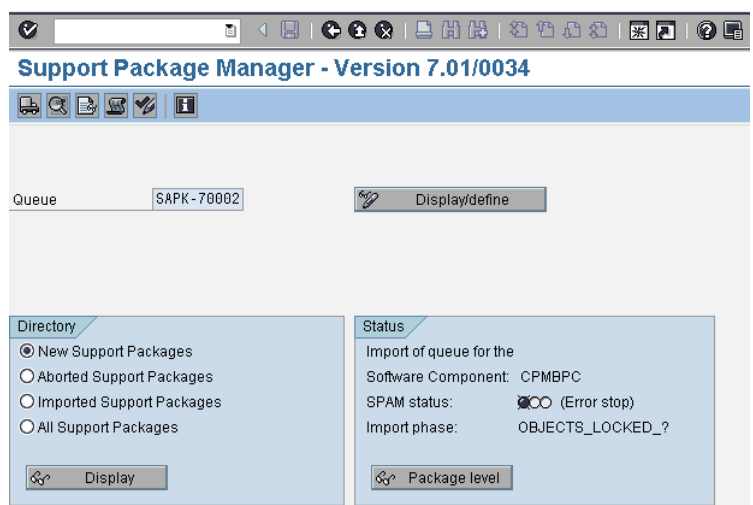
Support Package Manager - Version 7.01/0034

Queue SAPK-70002

Display/define

Directory

New Support Packages

Aborted Support Packages

Imported Support Packages

All Support Packages

Display

Status

Import of queue for the

Software Component: CPMBPC

SPAM status: (Error stop)

Import phase: OBJECTS_LOCKED_?

Package level